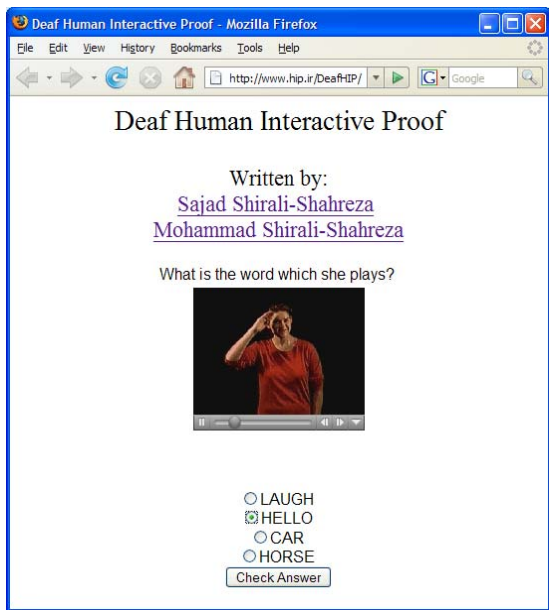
Deaf Human Interactive Proof - Mozilla Firefox

File Edit View History Bookmarks Tools Help

http://www.hip.ir/DeafHIP/

Google

Deaf Human Interactive Proof

Written by:
Sajad Shirali-Shahreza
Mohammad Shirali-Shahreza

What is the word which she plays?

LAUGH
HELLO
CAR
HORSE

Check Answer